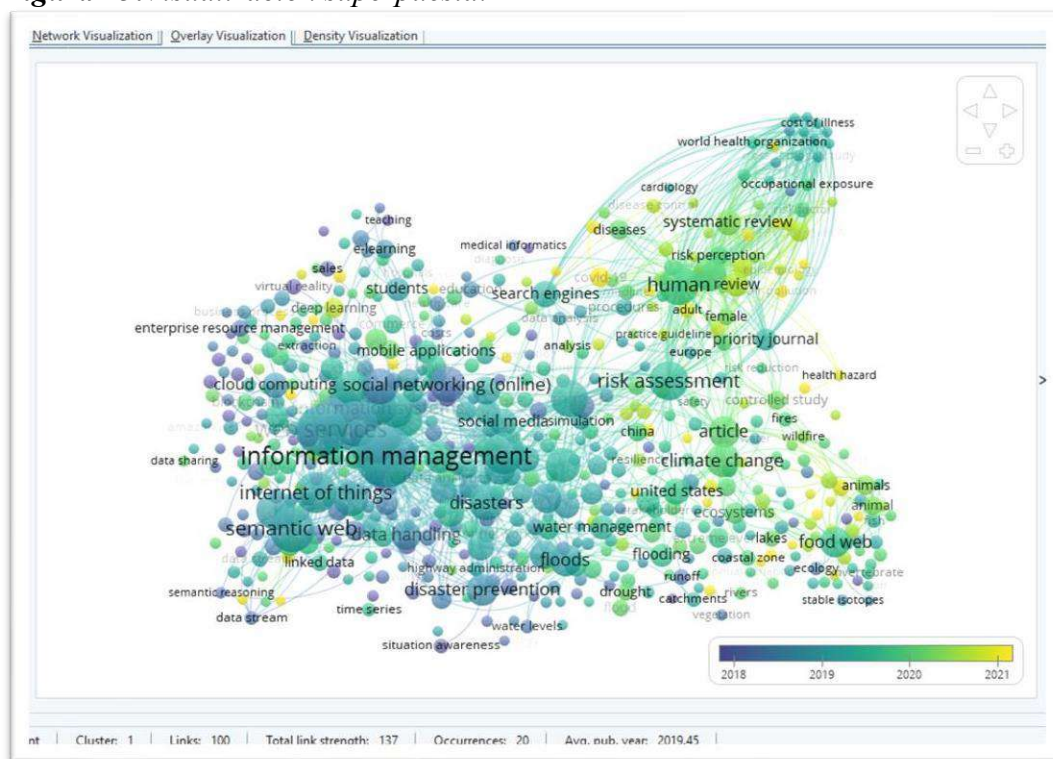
Network Visualization | Overlay Visualization | Density Visualization

cost of illness
world health organization
cardiology
occupational exposure
disease control
systematic review
diseases
medical informatics
teaching
e-learning
risk perception
covid-19
human
review
sales
virtual reality
students
education
search engines
procedures
adult
female
deep learning
enterprise resource management
practice guideline
extraction
mobile applications
analysis
priority journal
europe
cloud computing
social networking (online)
risk assessment
health hazard
risk reduction
controlled study
safety
web services
social media
simulation
fires
china
article
wildfire
data sharing
information management
climate change
internet of things
disasters
united states
animals
animal
semantic web
data handling
water management
ecosystems
lakes
food web
linked data
floods
flooding
coastal zone
highway administration
ecology
invertebrate
runoff
semantic reasoning
disaster prevention
drought
catchments
rivers
stable isotopes
data stream
time series
vegetation
water levels
situation awareness

2018 2019 2020 2021

Cluster: 1 | Links: 100 | Total link strength: 137 | Occurrences: 20 | Avg. pub. year: 2019.45